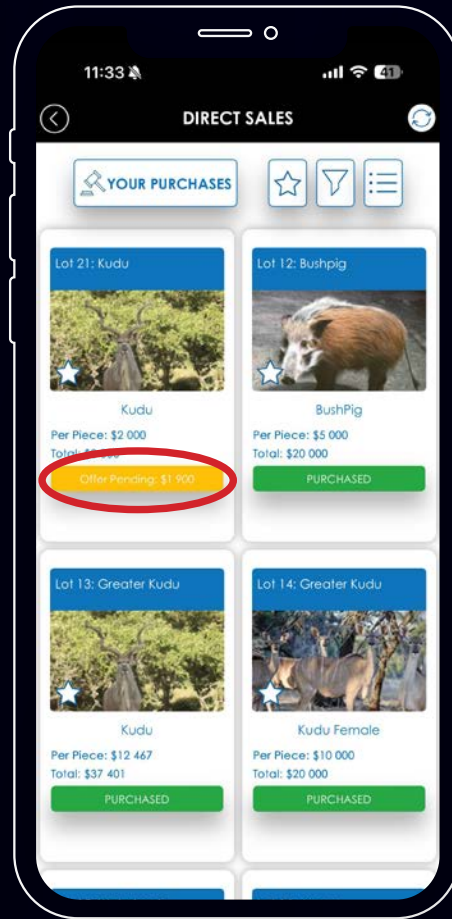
11:33

41

DIRECT SALES

YOUR PURCHASES

Lot 21: Kudu

Kudu

Per Piece: $2 000

Total: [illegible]

Offer Pending: $1 900

Lot 12: Bushpig

BushPig

Per Piece: $5 000

Total: $20 000

PURCHASED

Lot 13: Greater Kudu

Kudu

Per Piece: $12 467

Total: $37 401

PURCHASED

Lot 14: Greater Kudu

Kudu Female

Per Piece: $10 000

Total: $20 000

PURCHASED